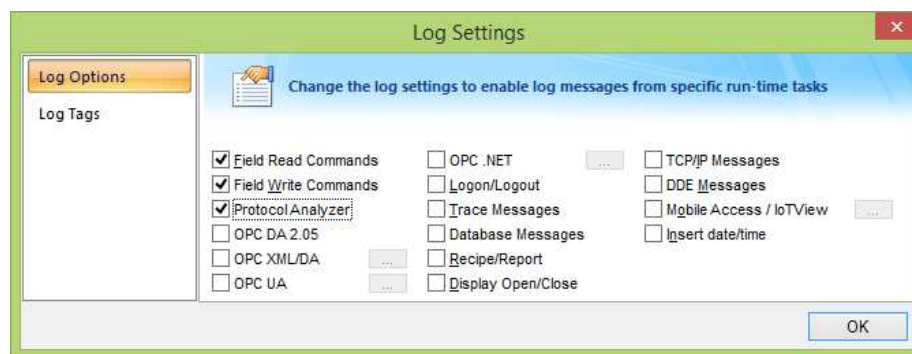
Log Settings

Log Options
Log Tags

Change the log settings to enable log messages from specific run-time tasks

Field Read Commands
Field Write Commands
Protocol Analyzer
OPC DA 2.05
OPC XML/DA ...
OPC UA ...

OPC .NET ...
Logon/Logout
Trace Messages
Database Messages
Recipe/Report
Display Open/Close

TCP/IP Messages
DDE Messages
Mobile Access / IoTView ...
Insert date/time

OK